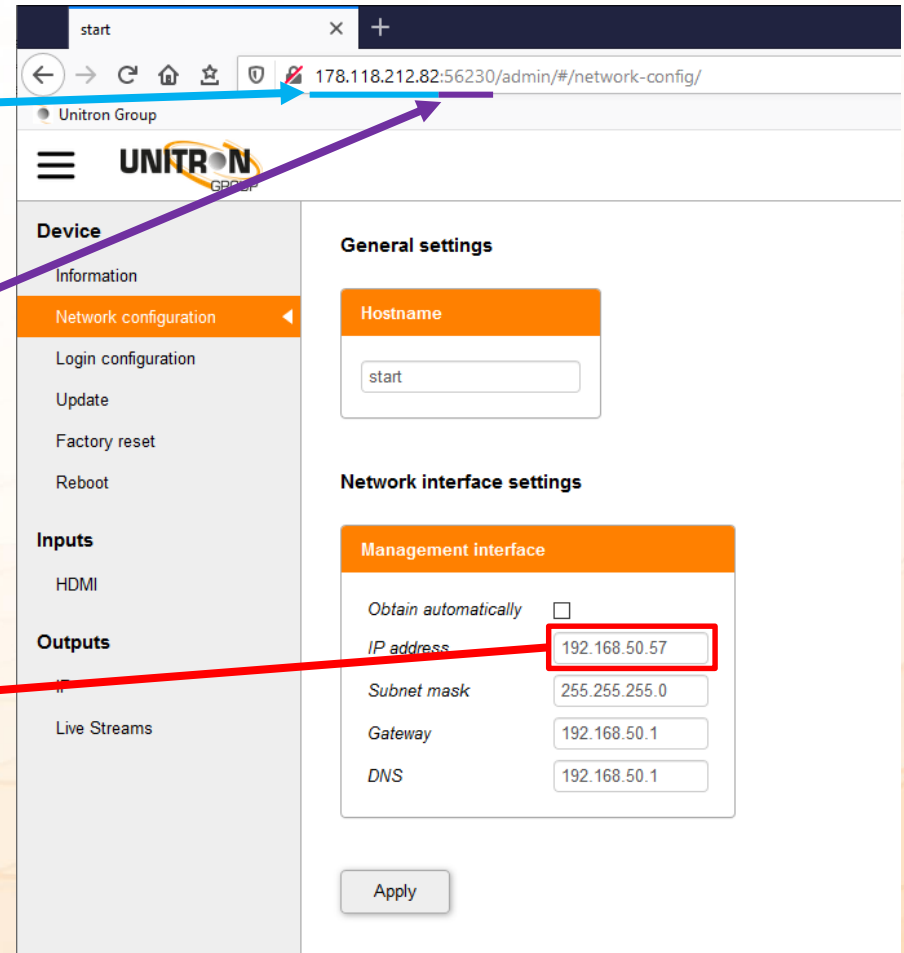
start ×  +

178.118.212.82:56230/admin/#/network-config/

Unitron Group

UNITRON GROUP

Device

Information

Network configuration

Login configuration

Update

Factory reset

Reboot

Inputs

HDMI

Outputs

IP

Live Streams

General settings

Hostname

start

Network interface settings

Management interface

Obtain automatically

IP address 192.168.50.57

Subnet mask 255.255.255.0

Gateway 192.168.50.1

DNS 192.168.50.1

Apply